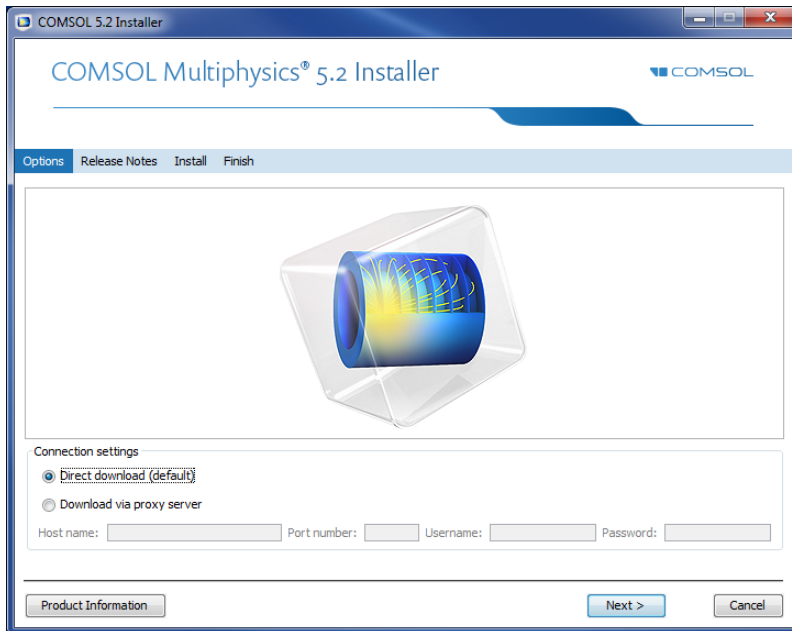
COMSOL 5.2 Installer

COMSOL Multiphysics® 5.2 Installer

COMSOL

Options Release Notes Install Finish

Connection settings

Direct download (default)

Download via proxy server

Host name: Port number: Username: Password:

Product Information

Next >

Cancel